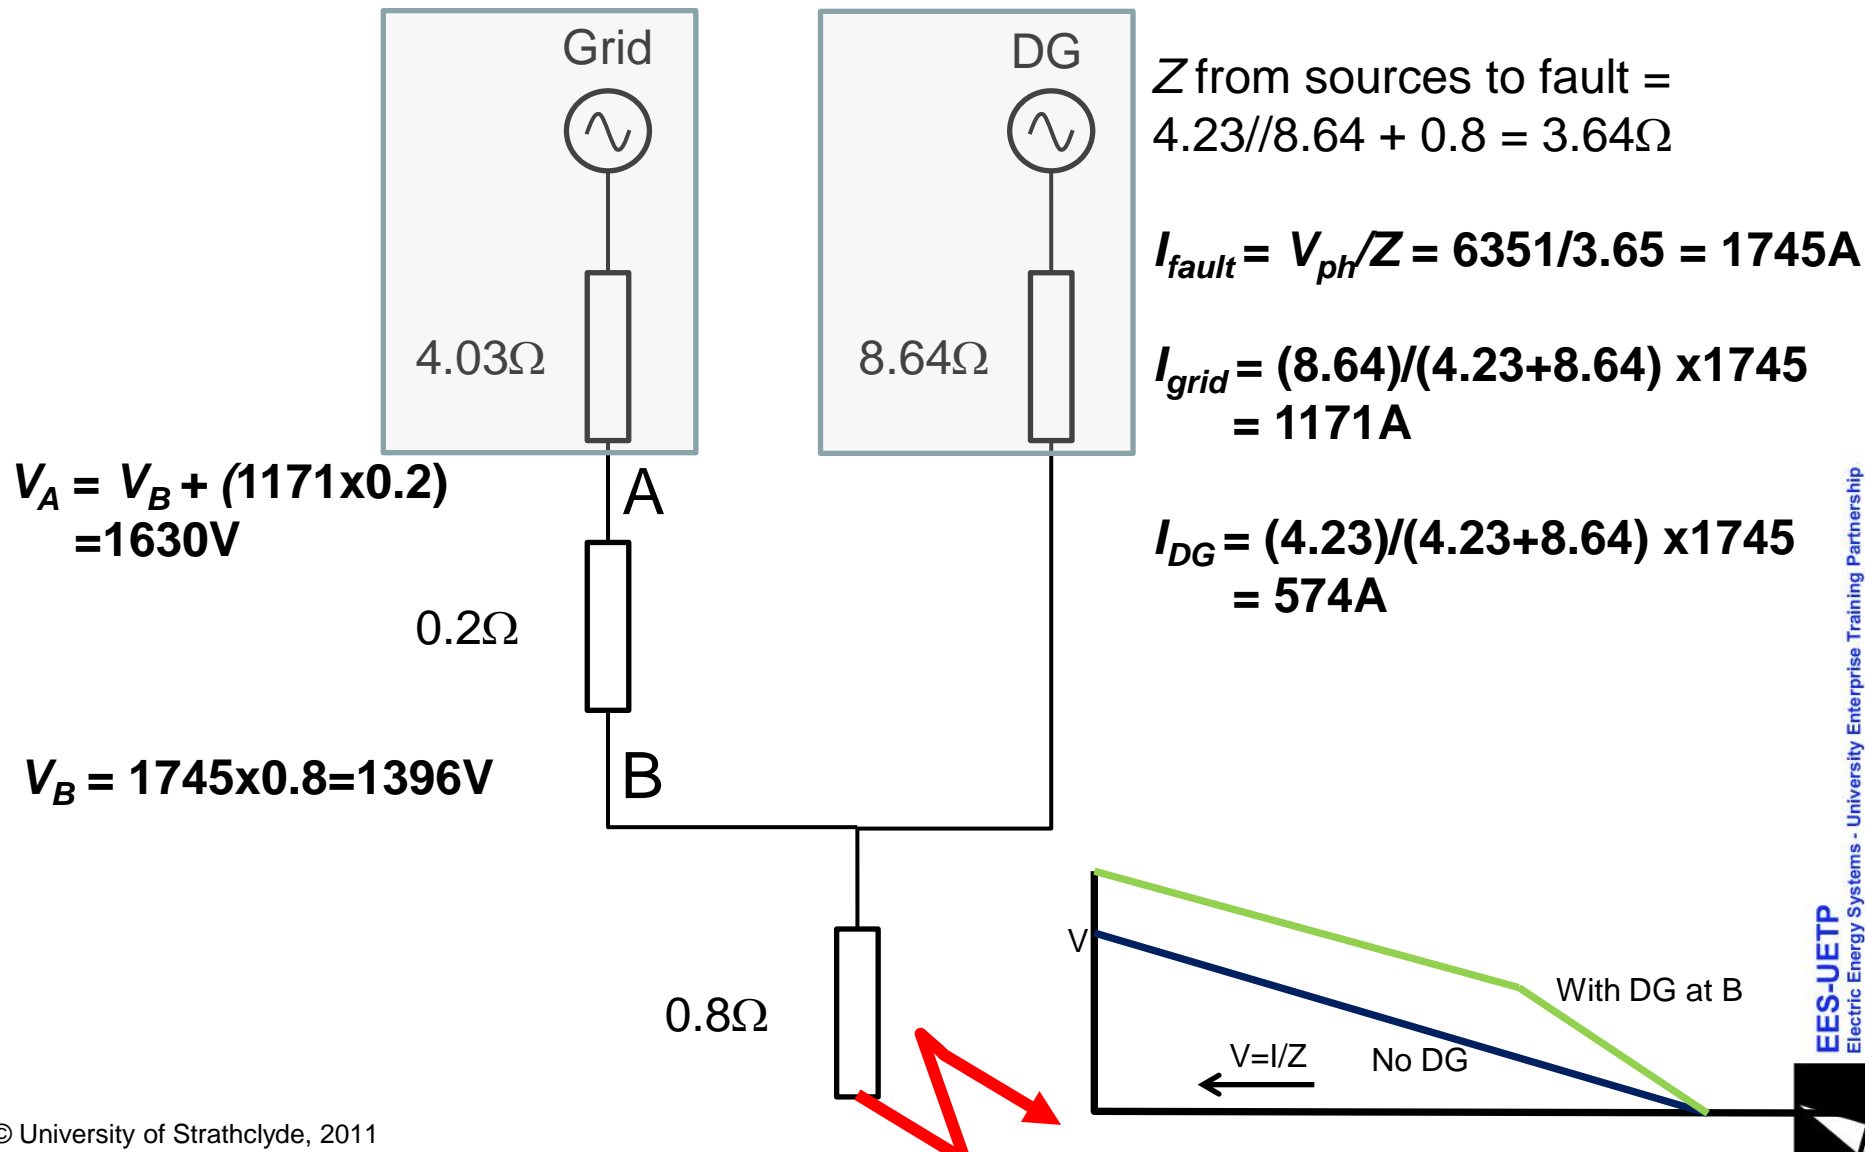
Grid

4.03Ω

DG

8.64Ω

$Z$ from sources to fault = 4.23//8.64 + 0.8 = 3.64Ω

$I_{fault}$ = $V_{ph}/Z$ = 6351/3.65 = 1745A

$I_{grid}$ = (8.64)/(4.23+8.64) x1745 = 1171A

$I_{DG}$ = (4.23)/(4.23+8.64) x1745 = 574A

$V_A$ = $V_B$ + (1171x0.2) =1630V

A

0.2Ω

B

$V_B$ = 1745x0.8=1396V

0.8Ω

V

With DG at B

V=I/Z

No DG

EES-UETP
Electric Energy Systems - University Enterprise Training Partnership

© University of Strathclyde, 2011